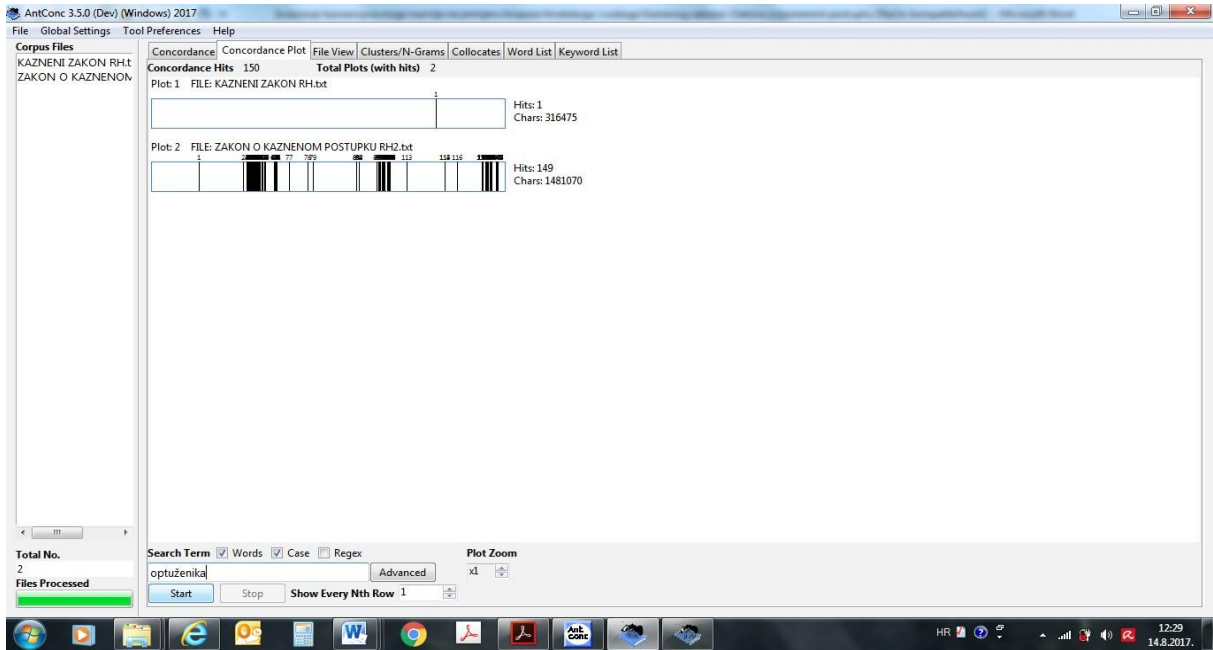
AntConc 3.5.0 (Dev) (Windows) 2017

File Global Settings Tool Preferences Help

Corpus Files
KAZNENI ZAKON RH.t
ZAKON O KAZNENOM

Concordance | Concordance Plot | File View | Clusters/N-Grams | Collocates | Word List | Keyword List

Concordance Hits 150 Total Plots (with hits) 2

Plot: 1 FILE: KAZNENI ZAKON RH.txt
1
Hits: 1
Chars: 316475

Plot: 2 FILE: ZAKON O KAZNENOM POSTUPKU RH2.txt
1 2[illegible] 77 7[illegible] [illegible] 113 11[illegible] 116 1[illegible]
Hits: 149
Chars: 1481070

Total No.
2
Files Processed

Search Term Words Case Regex
optuženika
Advanced
Start Stop Show Every Nth Row 1

Plot Zoom
x1

HR 12:29 14.8.2017.